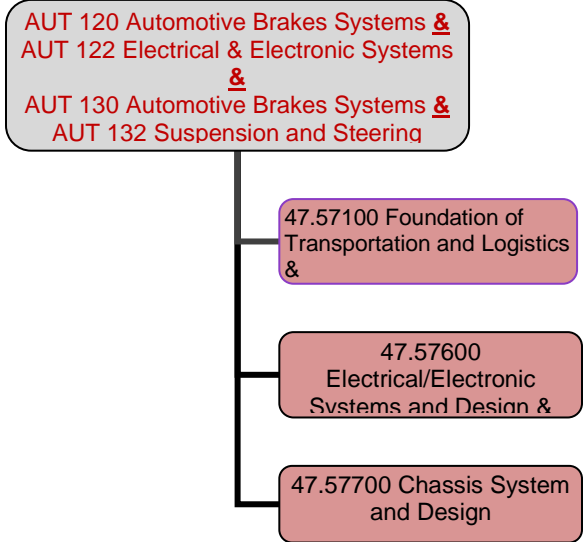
AUT 120 Automotive Brakes Systems &
AUT 122 Electrical & Electronic Systems
&
AUT 130 Automotive Brakes Systems &
AUT 132 Suspension and Steering

47.57100 Foundation of Transportation and Logistics &

47.57600 Electrical/Electronic Systems and Design &

47.57700 Chassis System and Design